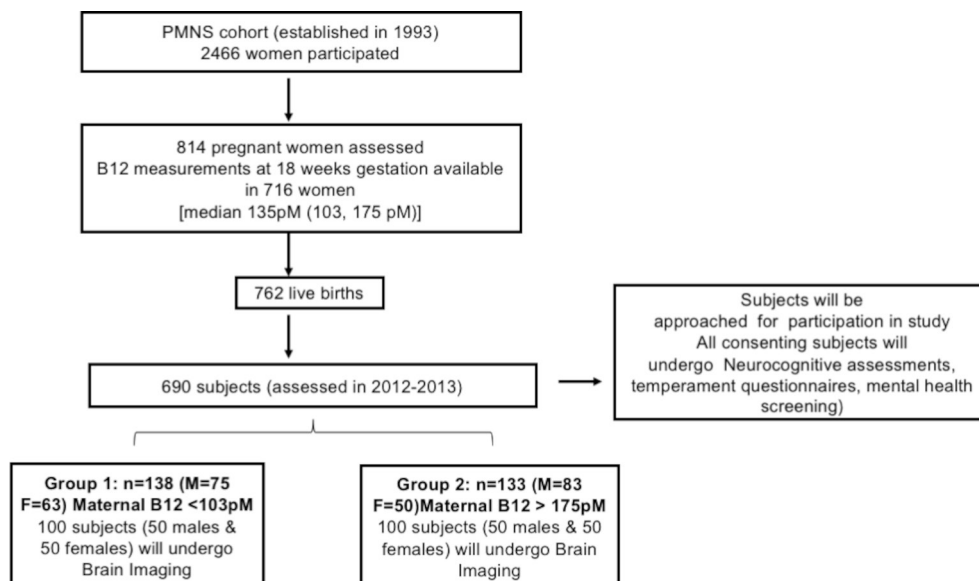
PMNS cohort (established in 1993)
2466 women participated

814 pregnant women assessed
B12 measurements at 18 weeks gestation available in 716 women
[median 135pM (103, 175 pM)]

762 live births

690 subjects (assessed in 2012-2013)

Subjects will be approached for participation in study
All consenting subjects will undergo Neurocognitive assessments, temperament questionnaires, mental health screening)

**Group 1: n=138 (M=75 F=63) Maternal B12 <103pM**
100 subjects (50 males & 50 females) will undergo Brain Imaging

**Group 2: n=133 (M=83 F=50)Maternal B12 > 175pM**
100 subjects (50 males & 50 females) will undergo Brain Imaging